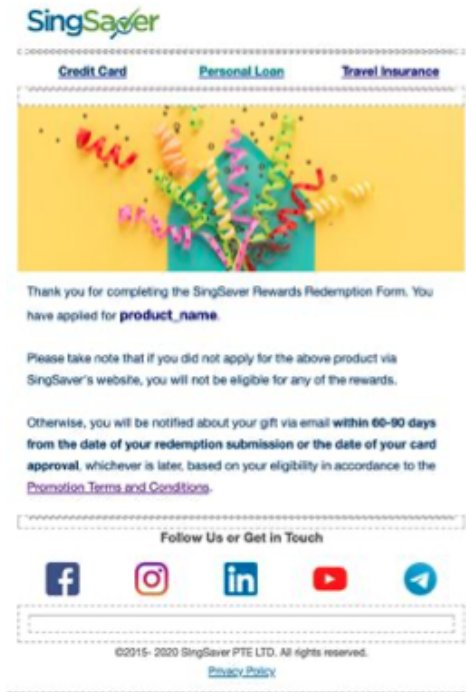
SingSaver

Credit Card Personal Loan Travel Insurance

Thank you for completing the SingSaver Rewards Redemption Form. You have applied for **product_name**.

Please take note that if you did not apply for the above product via SingSaver's website, you will not be eligible for any of the rewards.

Otherwise, you will be notified about your gift via email **within 60-90 days from the date of your redemption submission or the date of your card approval**, whichever is later, based on your eligibility in accordance to the Promotion Terms and Conditions.

Follow Us or Get in Touch

©2015- 2020 SingSaver PTE LTD. All rights reserved.

Privacy Policy